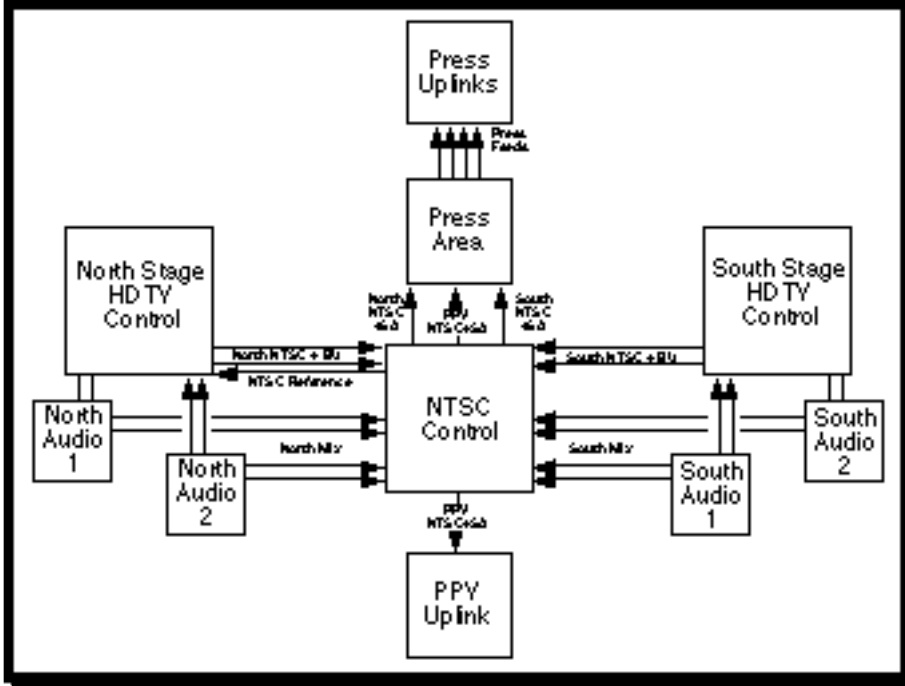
Press Uplinks

Press Feeds

Press Area

North Stage HD TV Control

South Stage HD TV Control

North NTSC 4x4

PPV NTSC 4x4

South NTSC 4x4

North NTSC + BU

NTSC Reference

South NTSC + BU

NTSC Control

North Audio 1

North Audio 2

North Mix

South Mix

South Audio 1

South Audio 2

PPV NTSC 4x4

PPV Uplink